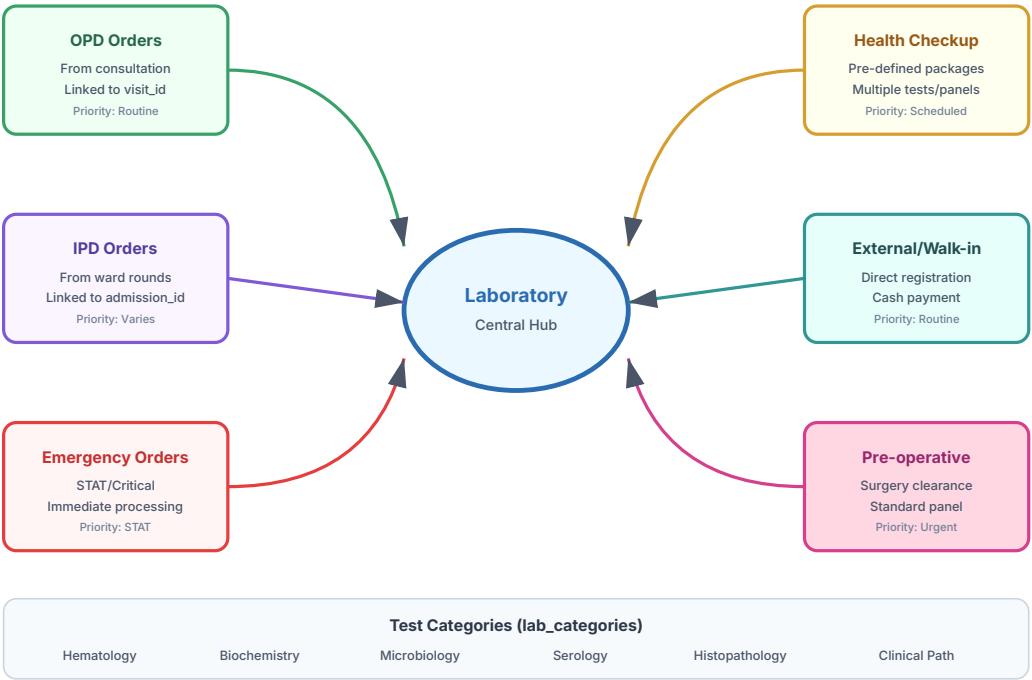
OPD Orders
From consultation
Linked to visit_id
Priority: Routine

Health Checkup
Pre-defined packages
Multiple tests/panels
Priority: Scheduled

IPD Orders
From ward rounds
Linked to admission_id
Priority: Varies

Laboratory
Central Hub

External/Walk-in
Direct registration
Cash payment
Priority: Routine

Emergency Orders
STAT/Critical
Immediate processing
Priority: STAT

Pre-operative
Surgery clearance
Standard panel
Priority: Urgent

Test Categories (lab_categories)
Hematology Biochemistry Microbiology Serology Histopathology Clinical Path